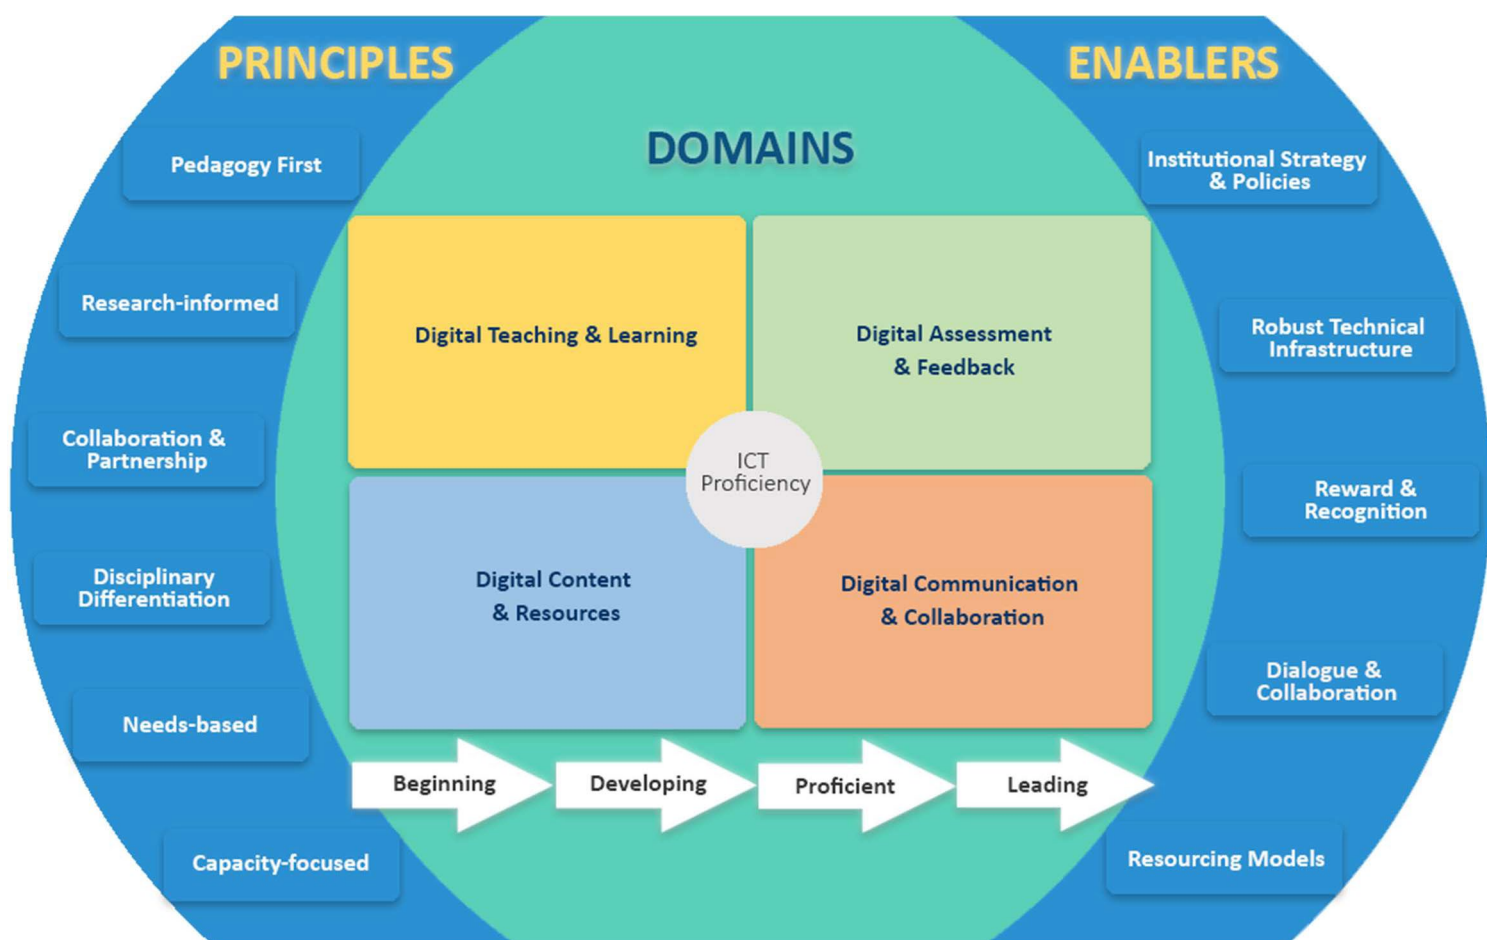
PRINCIPLES

Pedagogy First

Research-informed

Collaboration & Partnership

Disciplinary Differentiation

Needs-based

Capacity-focused

DOMAINS

Digital Teaching & Learning

Digital Assessment & Feedback

ICT Proficiency

Digital Content & Resources

Digital Communication & Collaboration

Beginning

Developing

Proficient

Leading

ENABLERS

Institutional Strategy & Policies

Robust Technical Infrastructure

Reward & Recognition

Dialogue & Collaboration

Resourcing Models